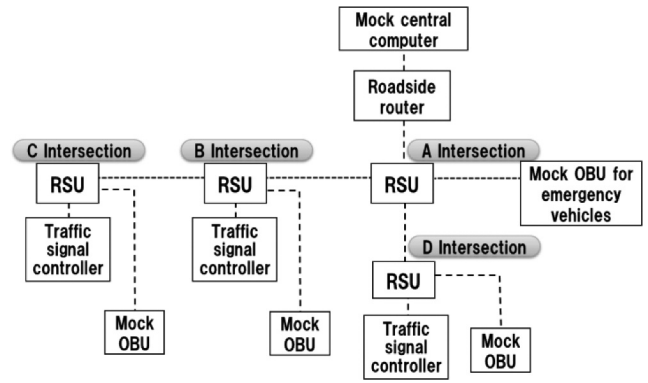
Mock central computer

Roadside router

C Intersection

B Intersection

A Intersection

RSU

RSU

RSU

Mock OBU for emergency vehicles

Traffic signal controller

Traffic signal controller

D Intersection

RSU

Mock OBU

Mock OBU

Traffic signal controller

Mock OBU